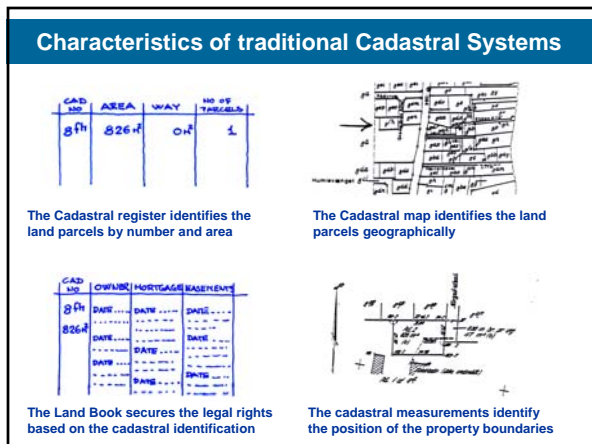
Characteristics of traditional Cadastral Systems

| CAD NO | AREA | WAY | NO OF PARCELS |
|---|---|---|---|
| 8fh | 826m² | OH² | 1 |

The Cadastral register identifies the land parcels by number and area

The Cadastral map identifies the land parcels geographically

| CAD NO | OWNER | MORTGAGE | EASEMENTS |
|---|---|---|---|
| 8fh 826m² | DATE..... DATE..... DATE..... | DATE..... DATE..... DATE..... | DATE..... DATE..... |

The Land Book secures the legal rights based on the cadastral identification

The cadastral measurements identify the position of the property boundaries